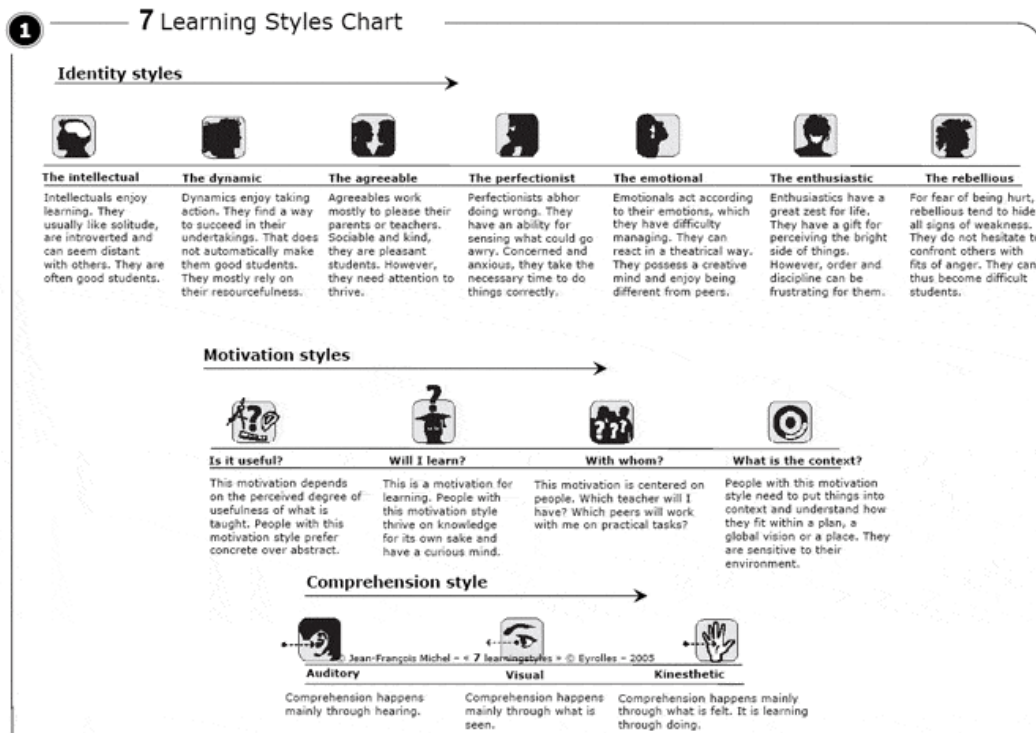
1

7 Learning Styles Chart

Identity styles

The intellectual
Intellectuals enjoy learning. They usually like solitude, are introverted and can seem distant with others. They are often good students.

The dynamic
Dynamics enjoy taking action. They find a way to succeed in their undertakings. That does not automatically make them good students. They mostly rely on their resourcefulness.

The agreeable
Agreeables work mostly to please their parents or teachers. Sociable and kind, they are pleasant students. However, they need attention to thrive.

The perfectionist
Perfectionists abhor doing wrong. They have an ability for sensing what could go awry. Concerned and anxious, they take the necessary time to do things correctly.

The emotional
Emotionals act according to their emotions, which they have difficulty managing. They can react in a theatrical way. They possess a creative mind and enjoy being different from peers.

The enthusiastic
Enthusiastics have a great zest for life. They have a gift for perceiving the bright side of things. However, order and discipline can be frustrating for them.

The rebellious
For fear of being hurt, rebellious tend to hide all signs of weakness. They do not hesitate t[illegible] confront others with fits of anger. They can thus become difficult students.

Motivation styles

Is it useful?
This motivation depends on the perceived degree of usefulness of what is taught. People with this motivation style prefer concrete over abstract.

Will I learn?
This is a motivation for learning. People with this motivation style thrive on knowledge for its own sake and have a curious mind.

With whom?
This motivation is centered on people. Which teacher will I have? Which peers will work with me on practical tasks?

What is the context?
People with this motivation style need to put things into context and understand how they fit within a plan, a global vision or a place. They are sensitive to their environment.

Comprehension style

© Jean-François Michel - « 7 learningstyles » © Eyrolles - 2005

Auditory
Comprehension happens mainly through hearing.

Visual
Comprehension happens mainly through what is seen.

Kinesthetic
Comprehension happens mainly through what is felt. It is learning through doing.